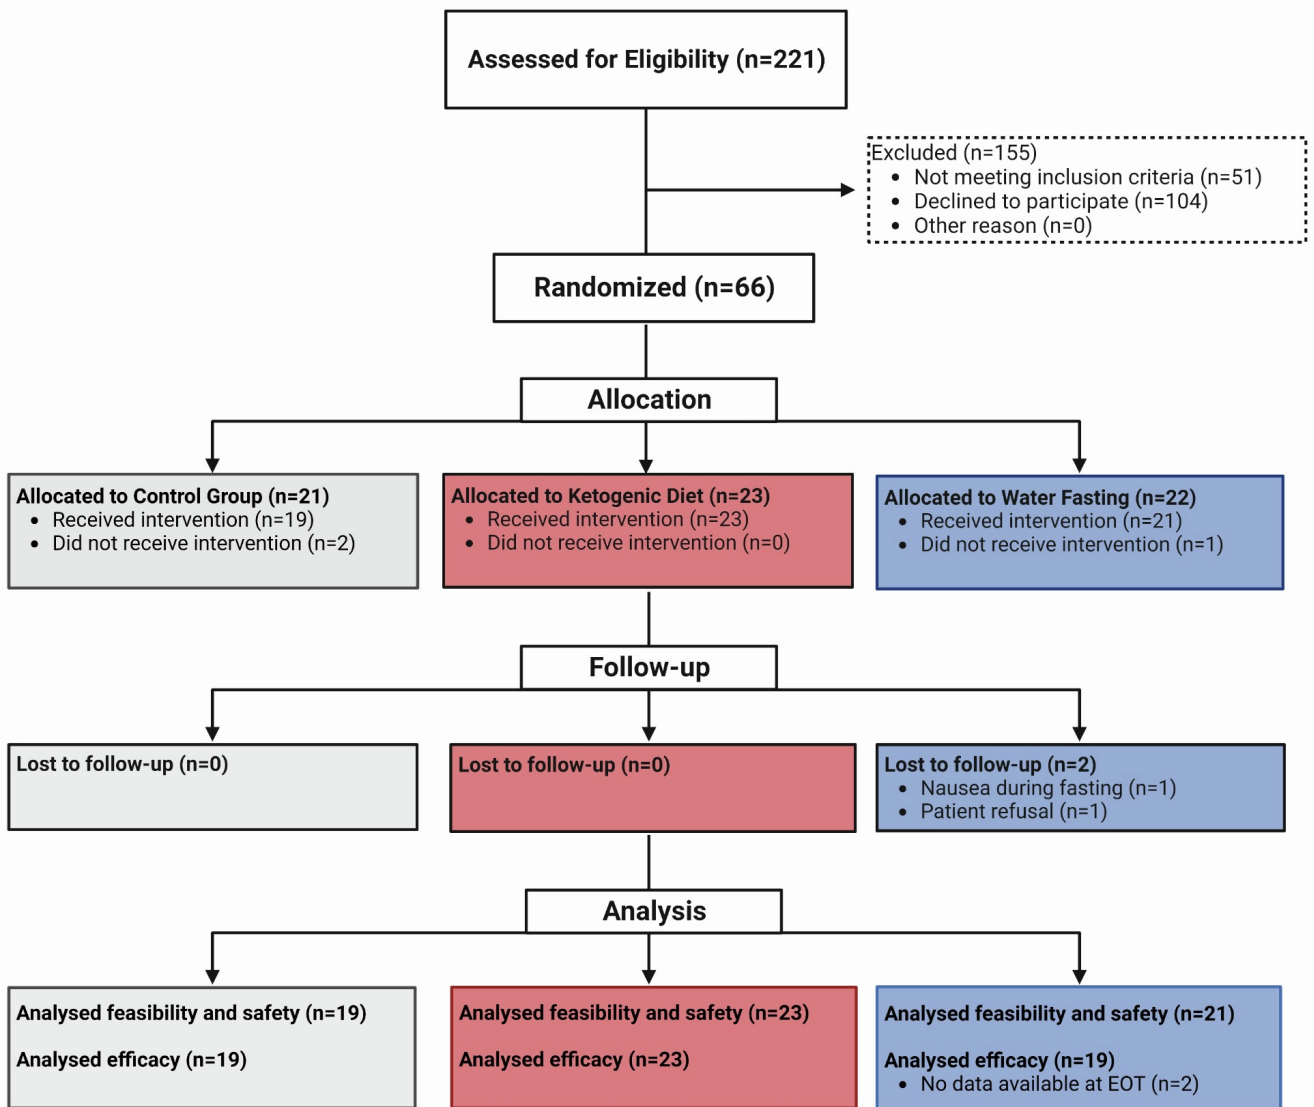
Assessed for Eligibility (n=221)

Excluded (n=155)
- Not meeting inclusion criteria (n=51)
- Declined to participate (n=104)
- Other reason (n=0)

Randomized (n=66)

Allocation

Allocated to Control Group (n=21)
- Received intervention (n=19)
- Did not receive intervention (n=2)

Allocated to Ketogenic Diet (n=23)
- Received intervention (n=23)
- Did not receive intervention (n=0)

Allocated to Water Fasting (n=22)
- Received intervention (n=21)
- Did not receive intervention (n=1)

Follow-up

Lost to follow-up (n=0)

Lost to follow-up (n=0)

Lost to follow-up (n=2)
- Nausea during fasting (n=1)
- Patient refusal (n=1)

Analysis

Analysed feasibility and safety (n=19)

Analysed efficacy (n=19)

Analysed feasibility and safety (n=23)

Analysed efficacy (n=23)

Analysed feasibility and safety (n=21)

Analysed efficacy (n=19)
- No data available at EOT (n=2)